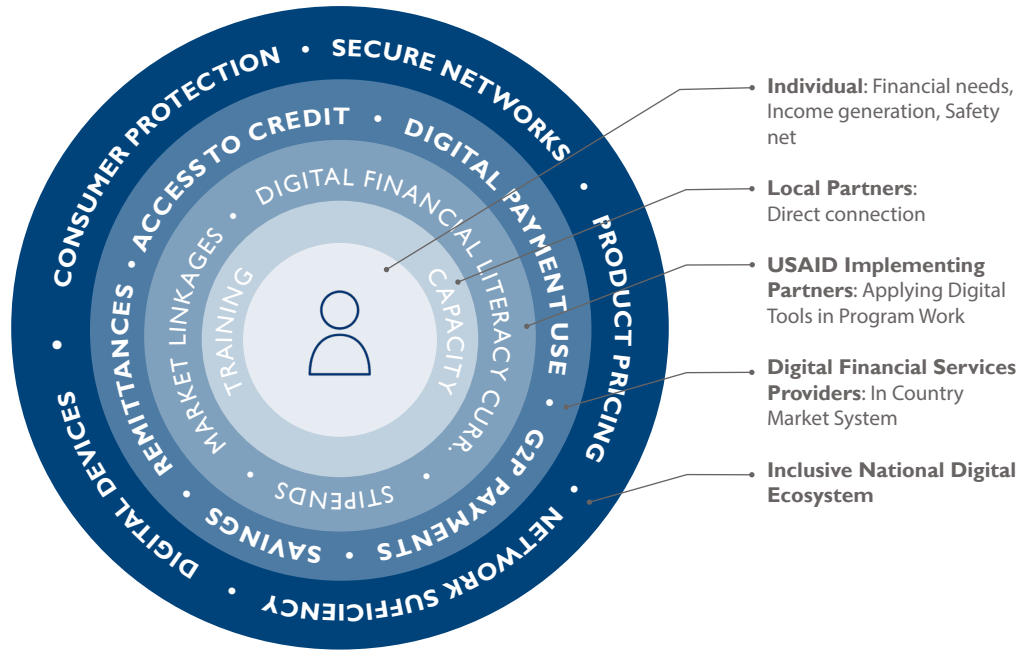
CONSUMER PROTECTION • SECURE NETWORKS • PRODUCT PRICING • NETWORK SUFFICIENCY • DIGITAL DEVICES •

ACCESS TO CREDIT • DIGITAL PAYMENT USE • G2P PAYMENTS • SAVINGS • REMITTANCES •

DIGITAL FINANCIAL LITERACY CURR. • STIPENDS • MARKET LINKAGES •

TRAINING CAPACITY

Individual: Financial needs, Income generation, Safety net

Local Partners: Direct connection

USAID Implementing Partners: Applying Digital Tools in Program Work

Digital Financial Services Providers: In Country Market System

Inclusive National Digital Ecosystem